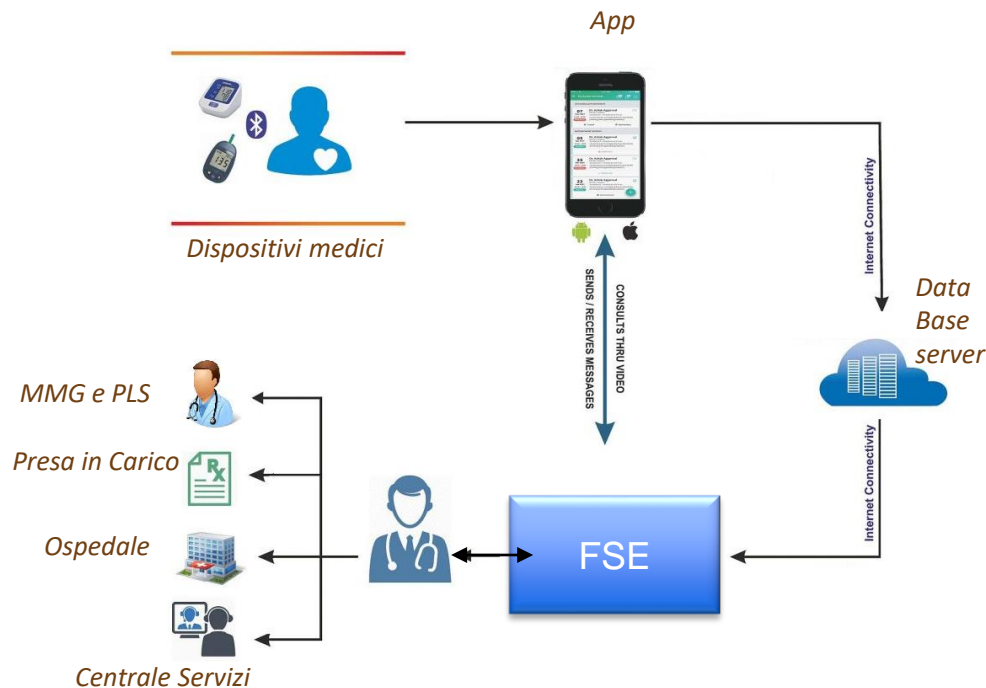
App

Dispositivi medici

135

Internet Connectivity

Data Base server

CONSULTS THRU VIDEO
SENDS / RECEIVES MESSAGES

Internet Connectivity

MMG e PLS

Presa in Carico

Rx

Ospedale

Centrale Servizi

FSE